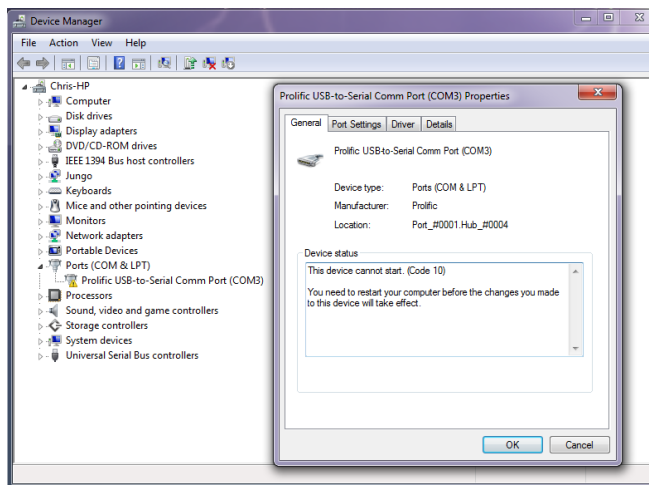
Device Manager

File Action View Help

Chris-HP
Computer
Disk drives
Display adapters
DVD/CD-ROM drives
IEEE 1394 Bus host controllers
Jungo
Keyboards
Mice and other pointing devices
Monitors
Network adapters
Portable Devices
Ports (COM & LPT)
Prolific USB-to-Serial Comm Port (COM3)
Processors
Sound, video and game controllers
Storage controllers
System devices
Universal Serial Bus controllers

Prolific USB-to-Serial Comm Port (COM3) Properties

General | Port Settings | Driver | Details

Prolific USB-to-Serial Comm Port (COM3)

Device type: Ports (COM & LPT)
Manufacturer: Prolific
Location: Port_#0001.Hub_#0004

Device status
This device cannot start. (Code 10)

You need to restart your computer before the changes you made to this device will take effect.

OK | Cancel